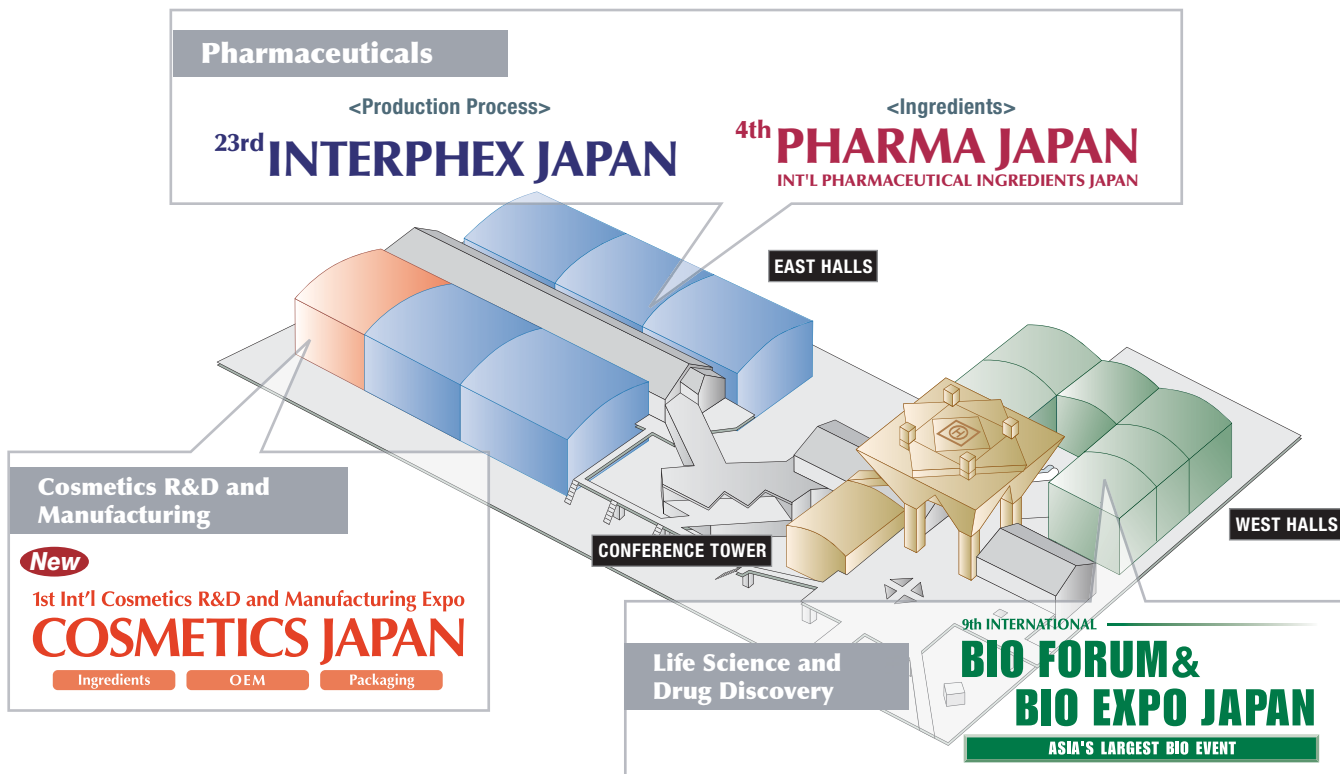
Pharmaceuticals

<Production Process>
23rd INTERPHEX JAPAN

<Ingredients>
4th PHARMA JAPAN
INT'L PHARMACEUTICAL INGREDIENTS JAPAN

EAST HALLS

WEST HALLS

CONFERENCE TOWER

Cosmetics R&D and Manufacturing

New
1st Int'l Cosmetics R&D and Manufacturing Expo
COSMETICS JAPAN
Ingredients
OEM
Packaging

Life Science and Drug Discovery

9th INTERNATIONAL
BIO FORUM & BIO EXPO JAPAN
ASIA'S LARGEST BIO EVENT